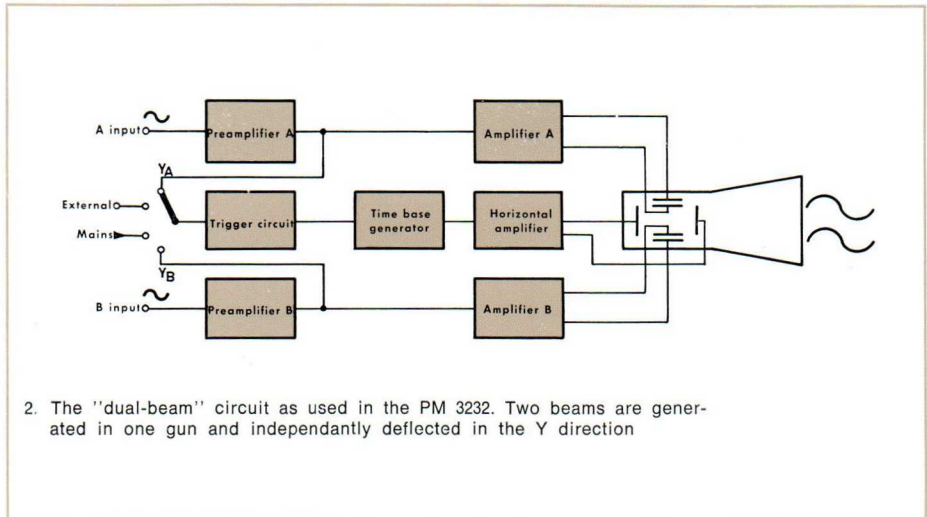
A input
Preamplifier A
Amplifier A
$Y_A$
External
Trigger circuit
Time base generator
Horizontal amplifier
Mains
$Y_B$
B input
Preamplifier B
Amplifier B

2. The ''dual-beam'' circuit as used in the PM 3232. Two beams are generated in one gun and independantly deflected in the Y direction